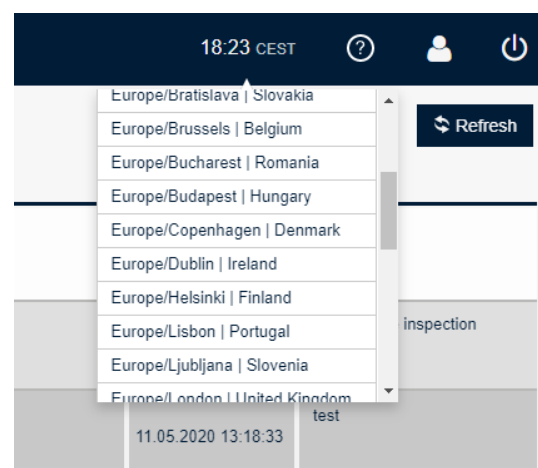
18:23 CEST

Refresh

Europe/Bratislava | Slovakia
Europe/Brussels | Belgium
Europe/Bucharest | Romania
Europe/Budapest | Hungary
Europe/Copenhagen | Denmark
Europe/Dublin | Ireland
Europe/Helsinki | Finland
Europe/Lisbon | Portugal
Europe/Ljubljana | Slovenia
Europe/London | United Kingdom

inspection

test

11.05.2020 13:18:33